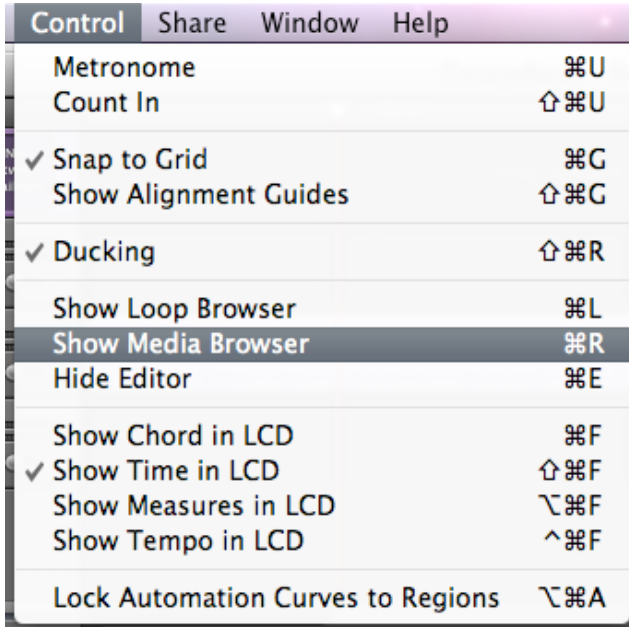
Control Share Window Help

Metronome ⌘U
Count In ⇧⌘U

✓ Snap to Grid ⌘G
Show Alignment Guides ⇧⌘G

✓ Ducking ⇧⌘R

Show Loop Browser ⌘L
Show Media Browser ⌘R
Hide Editor ⌘E

Show Chord in LCD ⌘F
✓ Show Time in LCD ⇧⌘F
Show Measures in LCD ⌥⌘F
Show Tempo in LCD ^⌘F

Lock Automation Curves to Regions ⌥⌘A